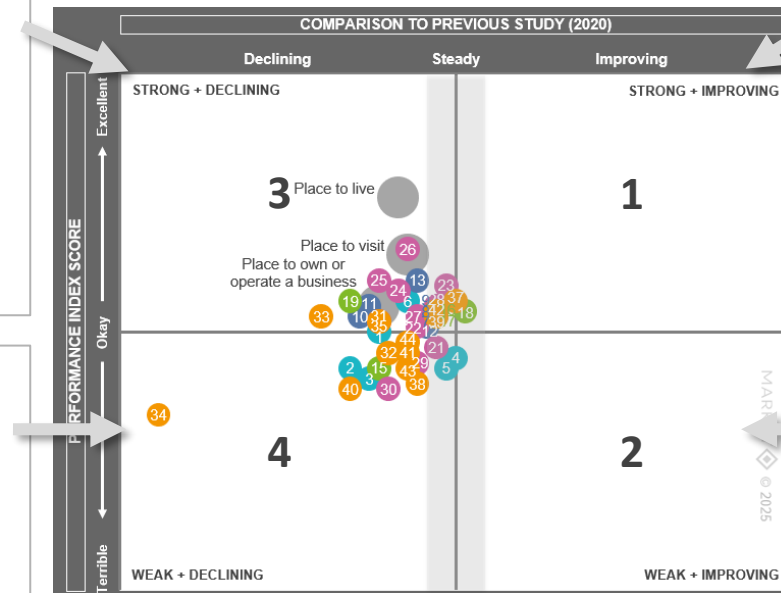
COMPARISON TO PREVIOUS STUDY (2020)

Declining

Steady

Improving

STRONG + DECLINING

STRONG + IMPROVING

Excellent

Okay

Terrible

PERFORMANCE INDEX SCORE

3

Place to live

1

Place to visit

26

Place to own or operate a business

25

13

24

23

19

11

6

9

28

37

33

10

31

27

42

36

18

35

22

12

1

44

21

32

41

4

2

15

29

5

3

43

40

30

38

34

4

2

WEAK + DECLINING

WEAK + IMPROVING

MAR

© 2025